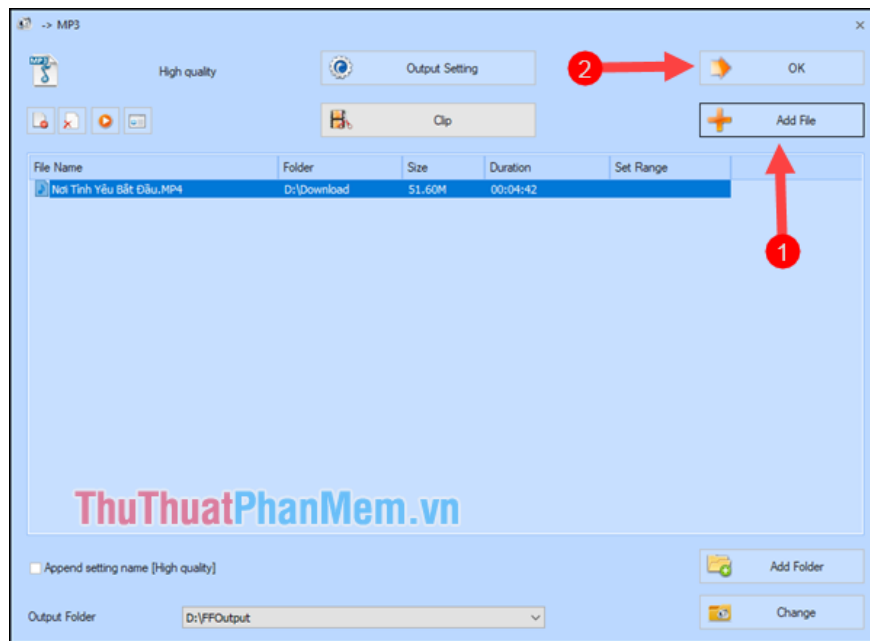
-> MP3

×

MP3

High quality

Output Setting

2

OK

Clip

Add File

| File Name | Folder | Size | Duration | Set Range |
|---|---|---|---|---|
| Nơi Tình Yêu Bắt Đầu.MP4 | D:\Download | 51.60M | 00:04:42 | |

1

ThuThuatPhanMem.vn

Append setting name [High quality]

Add Folder

Output Folder

D:\FFOutput

Change